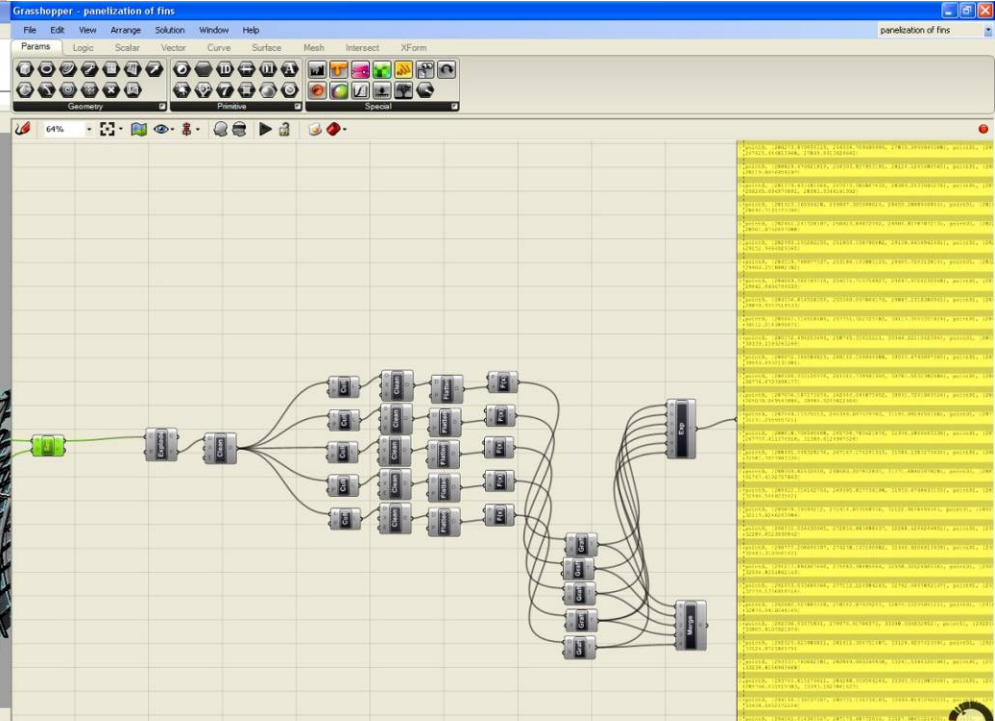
Grasshopper - panelization of fins

File Edit View Arrange Solution Window Help

panelization of fins

Params Logic Scalar Vector Curve Surface Mesh Intersect XForm

Geometry

Primitive

Special

64%

Explode

Clean

Cull

Cull

Cull

Cull

Cull

Clean

Clean

Clean

Clean

Clean

Flatten

Flatten

Flatten

Flatten

Flatten

Fit

Fit

Fit

Fit

Fit

Graft

Graft

Graft

Graft

Graft

Exp

Merge

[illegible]